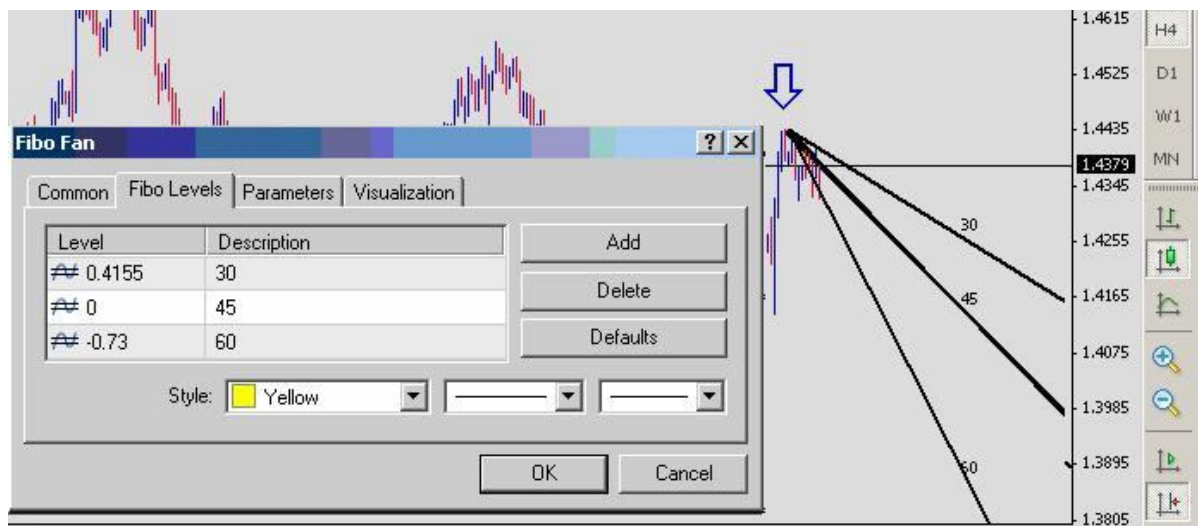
Fibo Fan

Common | Fibo Levels | Parameters | Visualization

| Level | Description |
|---|---|
| 0.4155 | 30 |
| 0 | 45 |
| -0.73 | 60 |

Add
Delete
Defaults

Style: Yellow

OK Cancel

30
45
60

1.4615
1.4525
1.4435
1.4379
1.4345
1.4255
1.4165
1.4075
1.3985
1.3895
1.3805

H4
D1
W1
MN